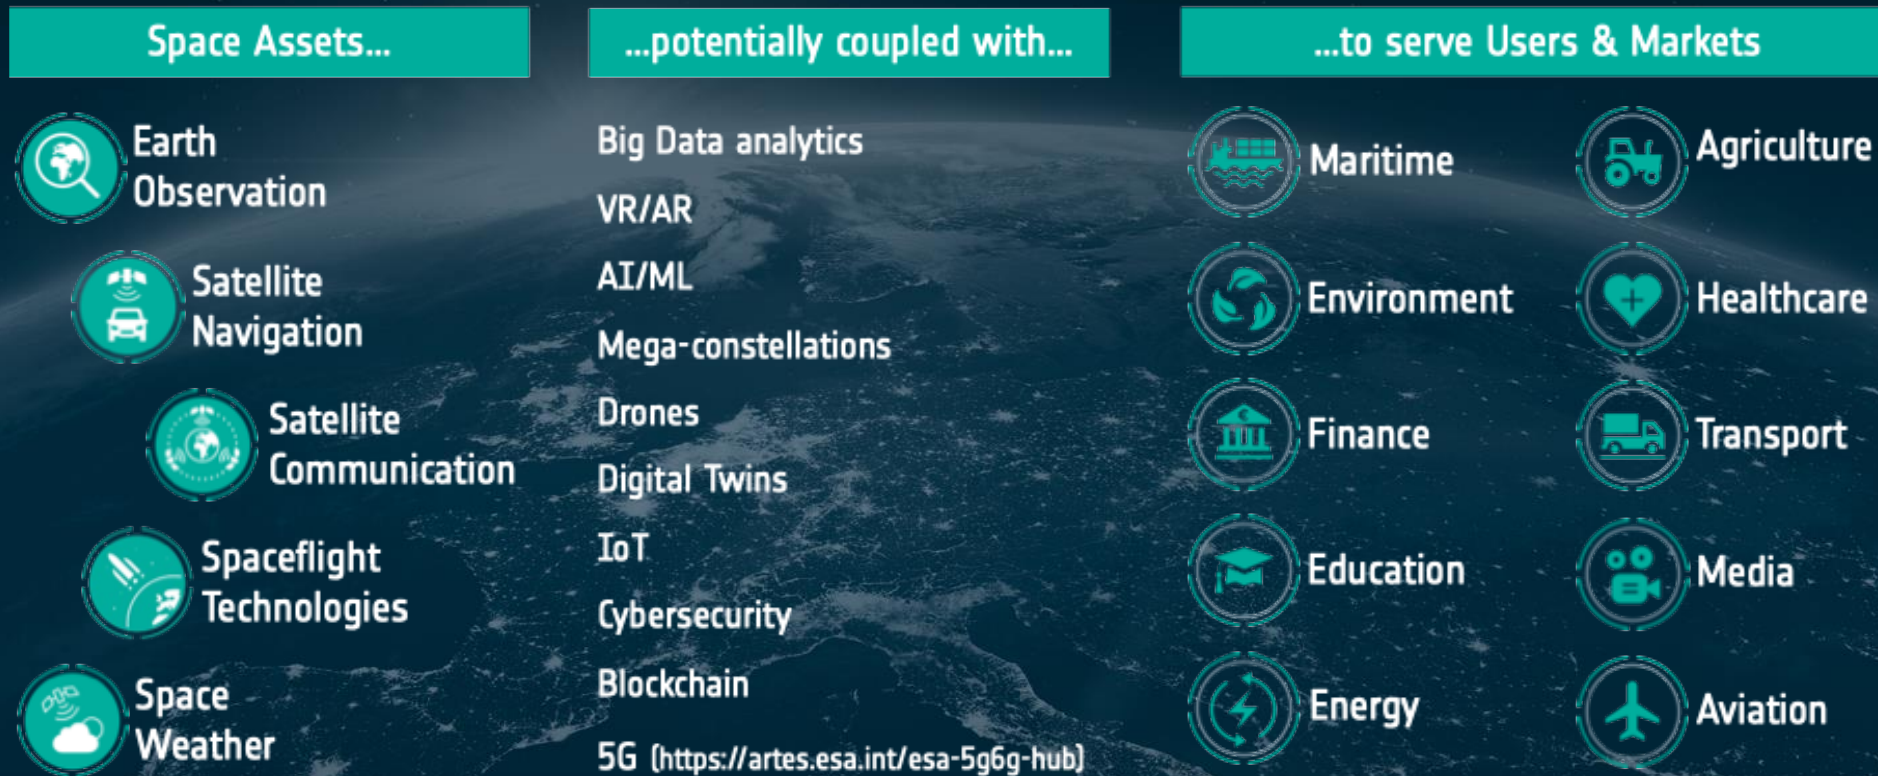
Space Assets...

Earth Observation

Satellite Navigation

Satellite Communication

Spaceflight Technologies

Space Weather

...potentially coupled with...

Big Data analytics

VR/AR

AI/ML

Mega-constellations

Drones

Digital Twins

IoT

Cybersecurity

Blockchain

5G (https://artes.esa.int/esa-5g6g-hub)

...to serve Users & Markets

Maritime

Agriculture

Environment

Healthcare

Finance

Transport

Education

Media

Energy

Aviation